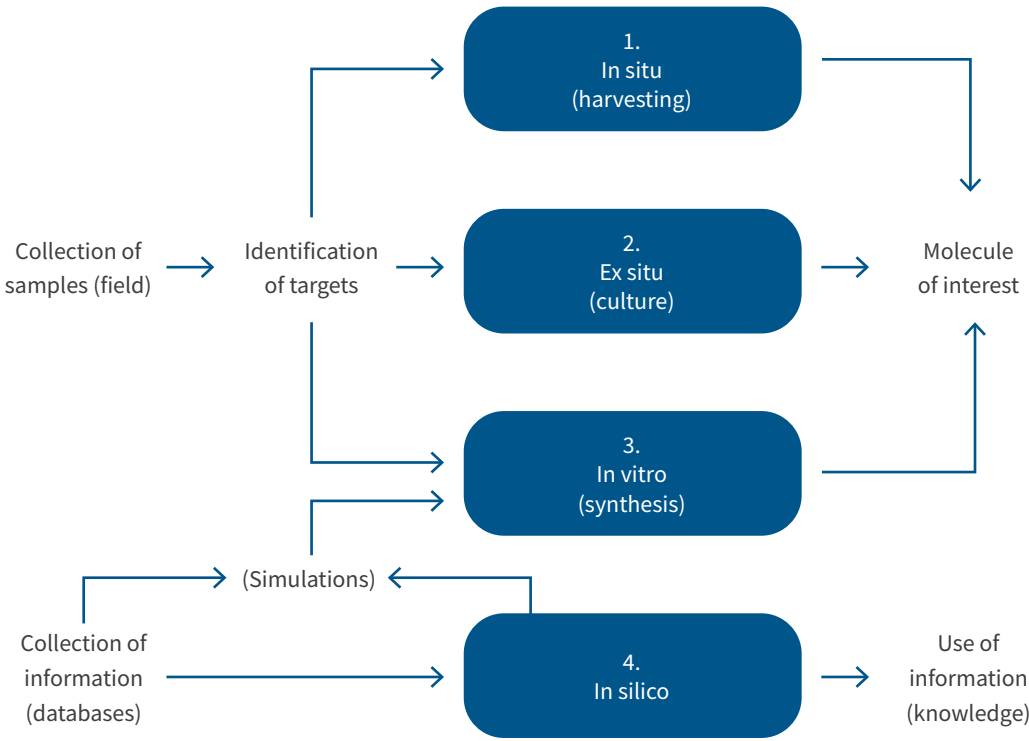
1.
In situ
(harvesting)

Collection of samples (field)

Identification of targets

2.
Ex situ
(culture)

Molecule of interest

3.
In vitro
(synthesis)

(Simulations)

Collection of information (databases)

4.
In silico

Use of information (knowledge)